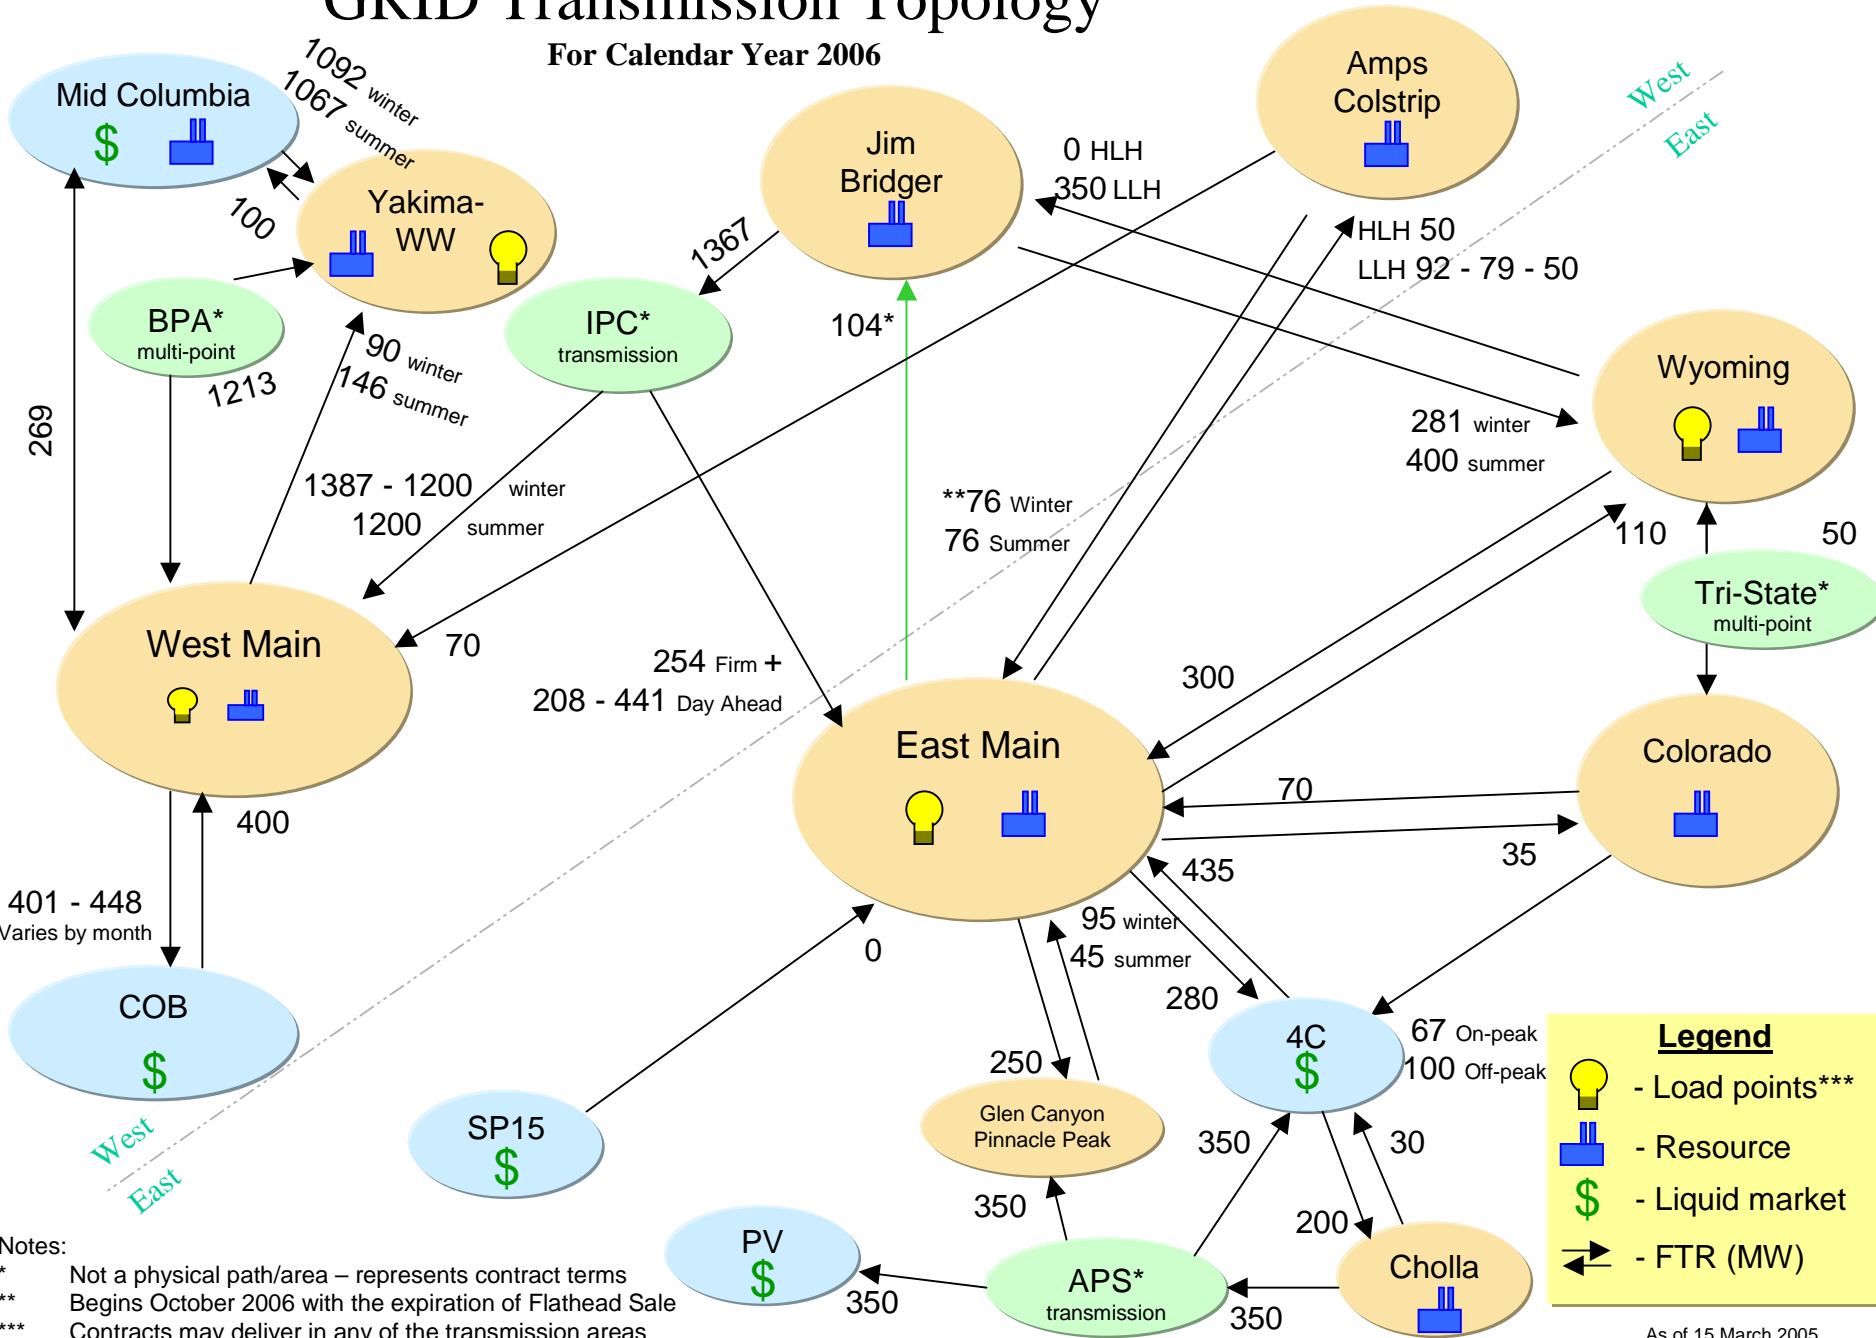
GRID Transmission Topology
For Calendar Year 2006

Mid Columbia
$

1092 winter
1067 summer

Yakima-WW

100

BPA*
multi-point

1213

269

Jim Bridger

1367

IPC*
transmission

0 HLH
350 LLH

Amps Colstrip

HLH 50
LLH 92 - 79 - 50

West
East

104*

90 winter
146 summer

1387 - 1200 winter
1200 summer

Wyoming

281 winter
400 summer

**76 Winter
76 Summer

110

50

Tri-State*
multi-point

West Main

70

254 Firm +
208 - 441 Day Ahead

300

East Main

Colorado

70

35

400

435

401 - 448
Varies by month

95 winter
45 summer

280

0

COB
$

250

4C
$

67 On-peak
100 Off-peak

Glen Canyon
Pinnacle Peak

SP15
$

350

30

West
East

350

200

PV
$

350

APS*
transmission

Cholla

350

Legend
- Load points***
- Resource
$ - Liquid market
- FTR (MW)

Notes:
* Not a physical path/area – represents contract terms
** Begins October 2006 with the expiration of Flathead Sale
*** Contracts may deliver in any of the transmission areas

As of 15 March 2005